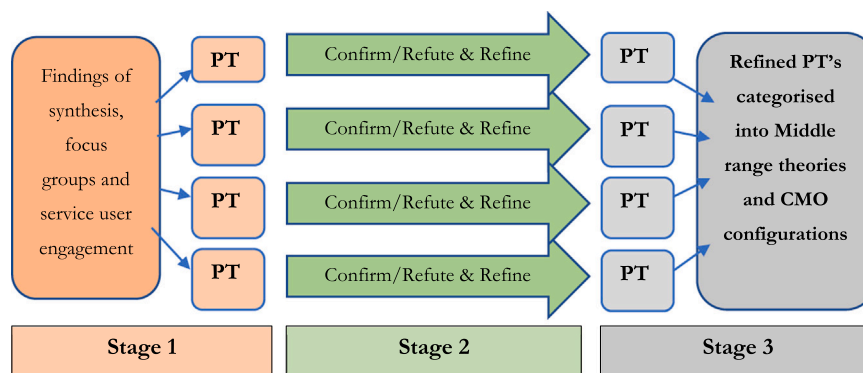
Findings of synthesis, focus groups and service user engagement

PT

PT

PT

PT

Confirm/Refute & Refine

Confirm/Refute & Refine

Confirm/Refute & Refine

Confirm/Refute & Refine

PT

PT

PT

PT

Refined PT's categorised into Middle range theories and CMO configurations

Stage 1

Stage 2

Stage 3